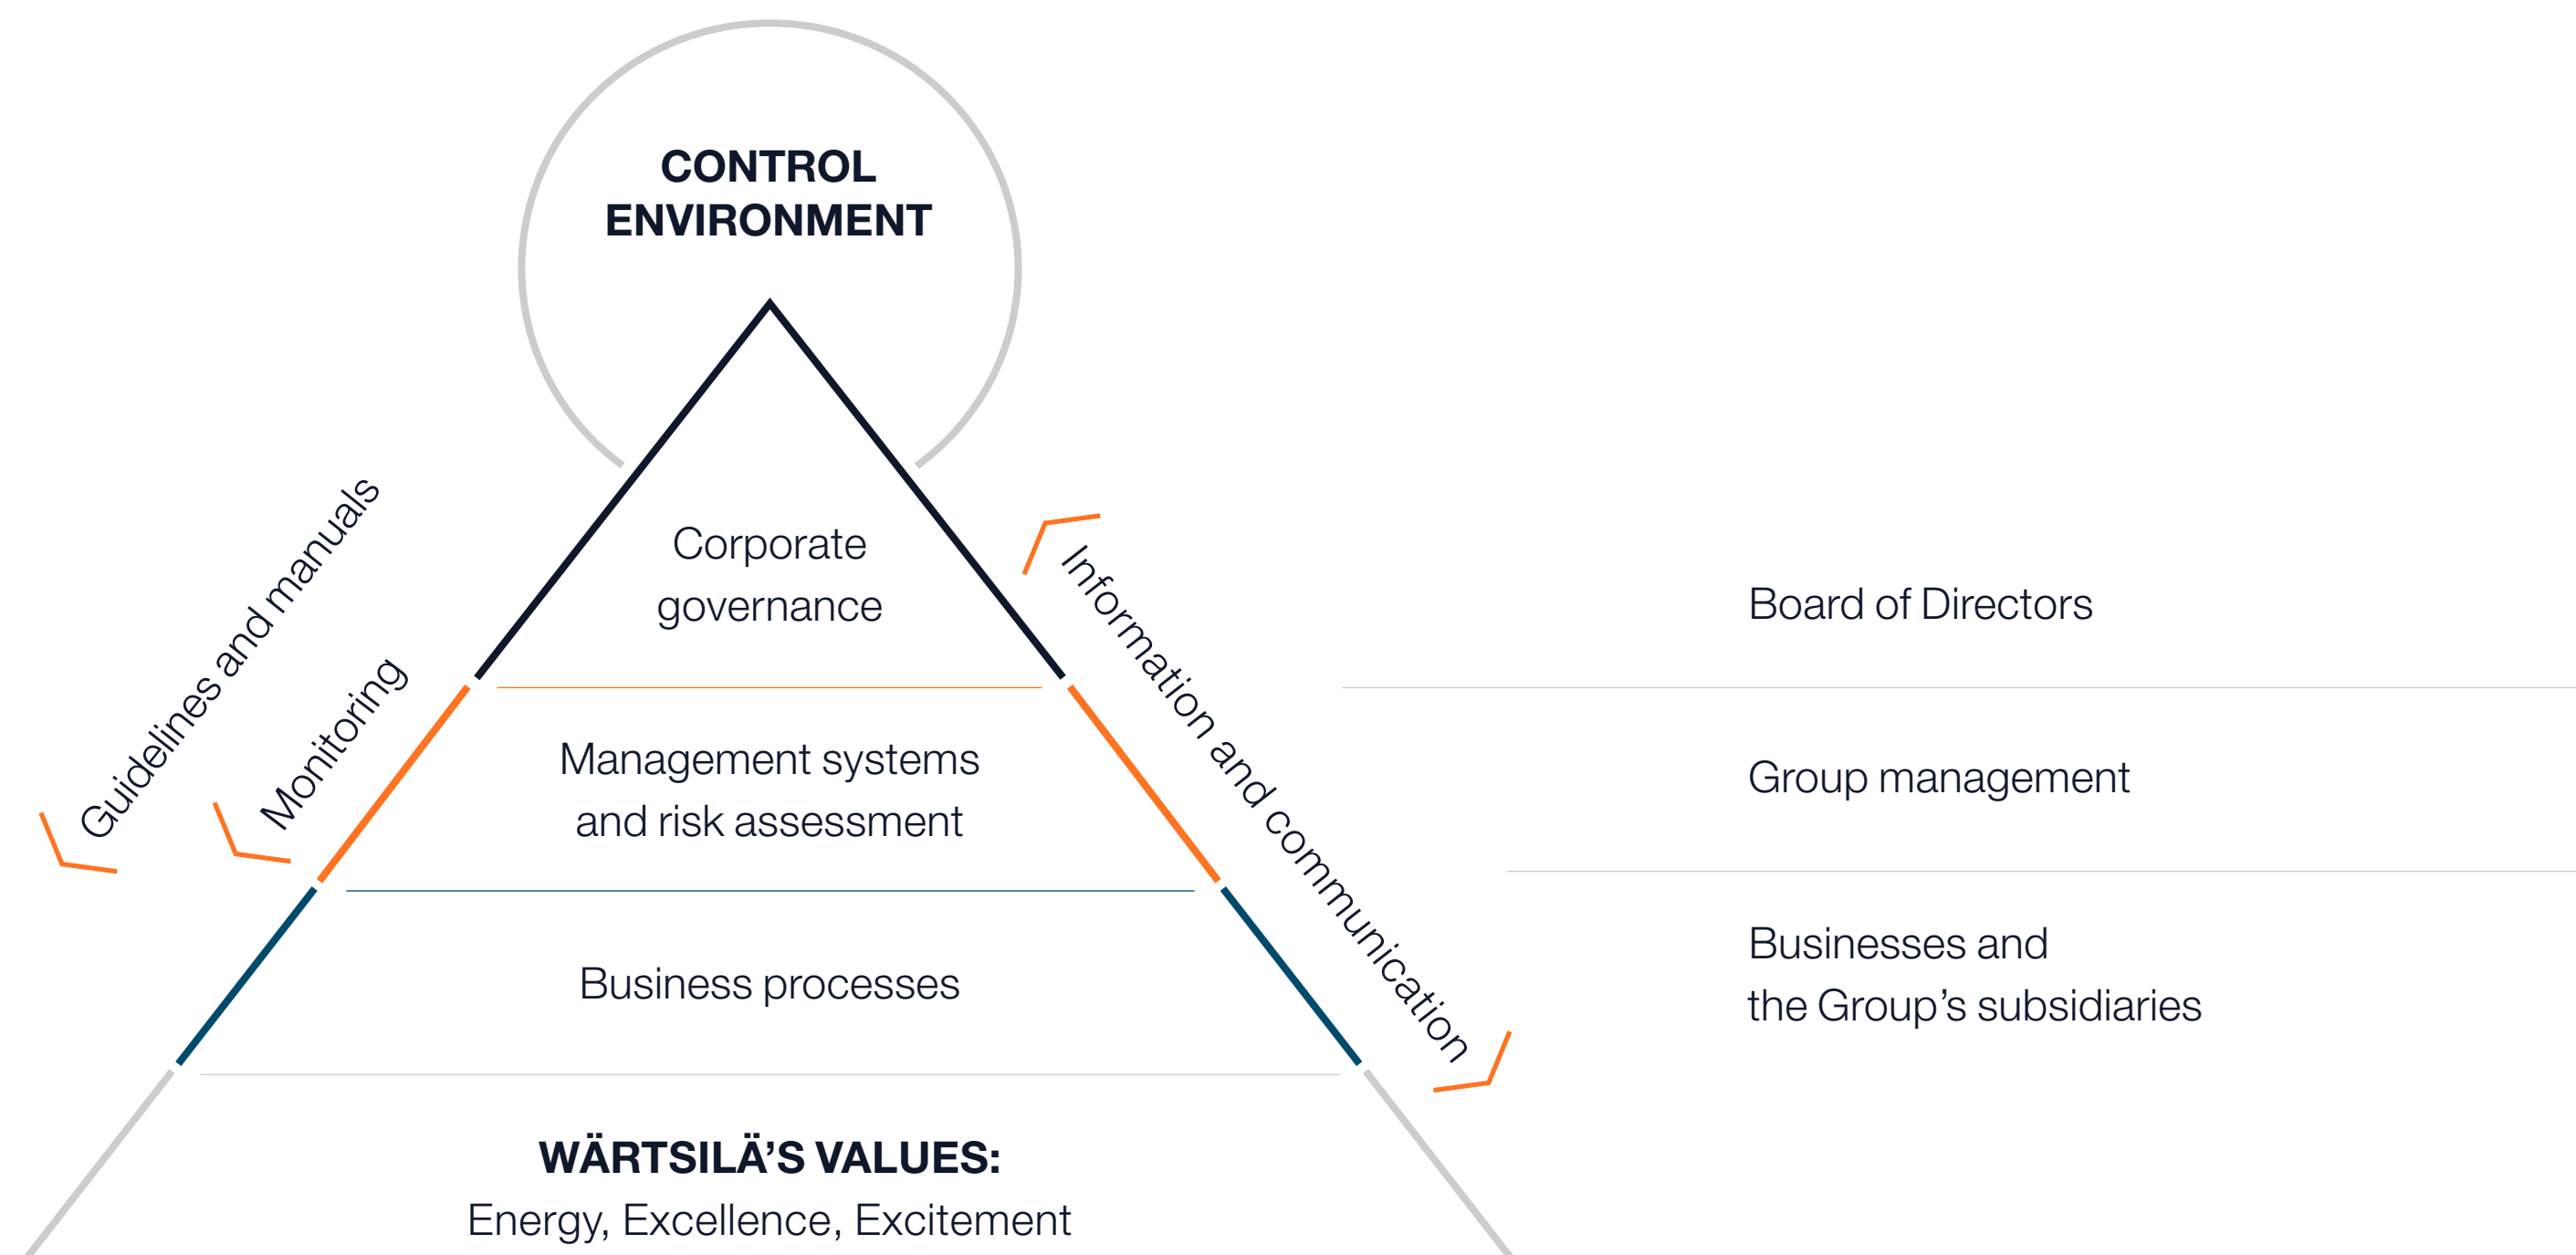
CONTROL ENVIRONMENT

Guidelines and manuals

Monitoring

Corporate governance

Management systems and risk assessment

Business processes

Information and communication

Board of Directors

Group management

Businesses and the Group’s subsidiaries

WÄRTSILÄ’S VALUES:
Energy, Excellence, Excitement